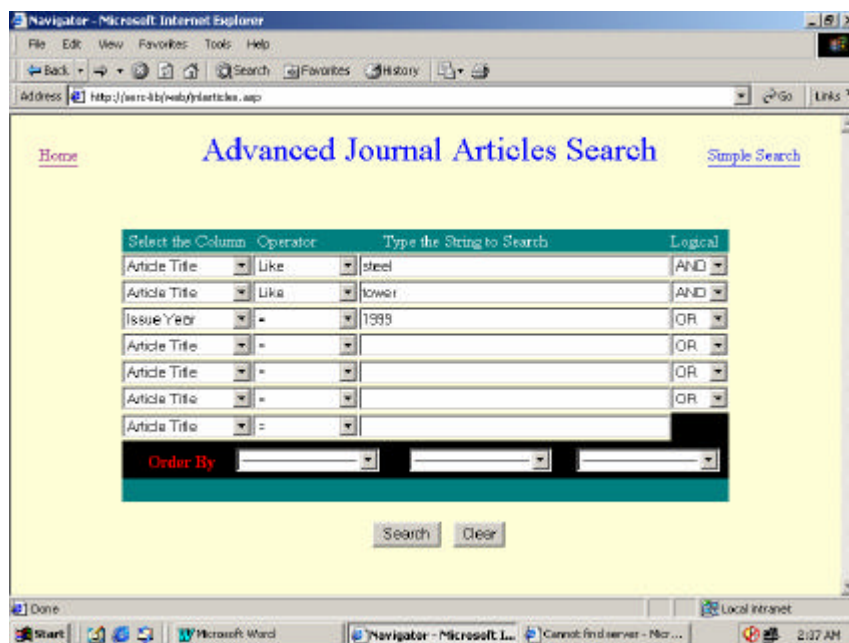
Navigator - Microsoft Internet Explorer

File Edit View Favorites Tools Help

Back Search Favorites History

Address http://serc-lib/web/jnlarticles.asp Go Links

Home

Advanced Journal Articles Search

Simple Search

| Select the Column | Operator | Type the String to Search | Logical |
|---|---|---|---|
| Article Title | Like | steel | AND |
| Article Title | Like | tower | AND |
| Issue Year | = | 1999 | OR |
| Article Title | = | | OR |
| Article Title | = | | OR |
| Article Title | = | | OR |
| Article Title | = | | |

Order By

Search Clear

Done

Local intranet

Start Microsoft Word Navigator - Microsoft I... Cannot find server - Micr... 2:37 AM